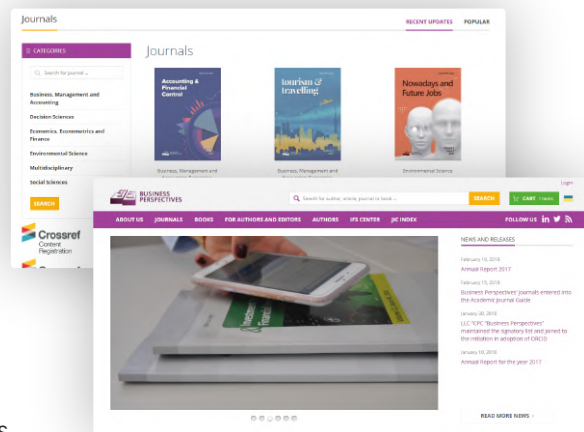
Journals

RECENT UPDATES POPULAR

CATEGORIES

Search for journal...

Business, Management and Accounting

Decision Sciences

Economics, Econometrics and Finance

Environmental Science

Multidisciplinary

Social Sciences

SEARCH

Crossref Content Registration

Journals

Accounting & Financial Control

Business, Management and

Tourism & travelling

Business, Management and

Nowadays and Future Jobs

Environmental Science

BUSINESS PERSPECTIVES

Search for author, article, journal or book...

SEARCH

CART 1 items

Login

ABOUT US JOURNALS BOOKS FOR AUTHORS AND EDITORS AUTHORS IFS CENTER JIC INDEX

FOLLOW US

NEWS AND RELEASES

February 15, 2018
Annual Report 2017

February 15, 2018
Business Perspectives' journals entered into the Academic Journal Guide

January 30, 2018
LLC "CPC "Business Perspectives" maintained the signatory list and joined to the initiation in adoption of ORCID

January 18, 2018
Annual Report for the year 2017

READ MORE NEWS ›